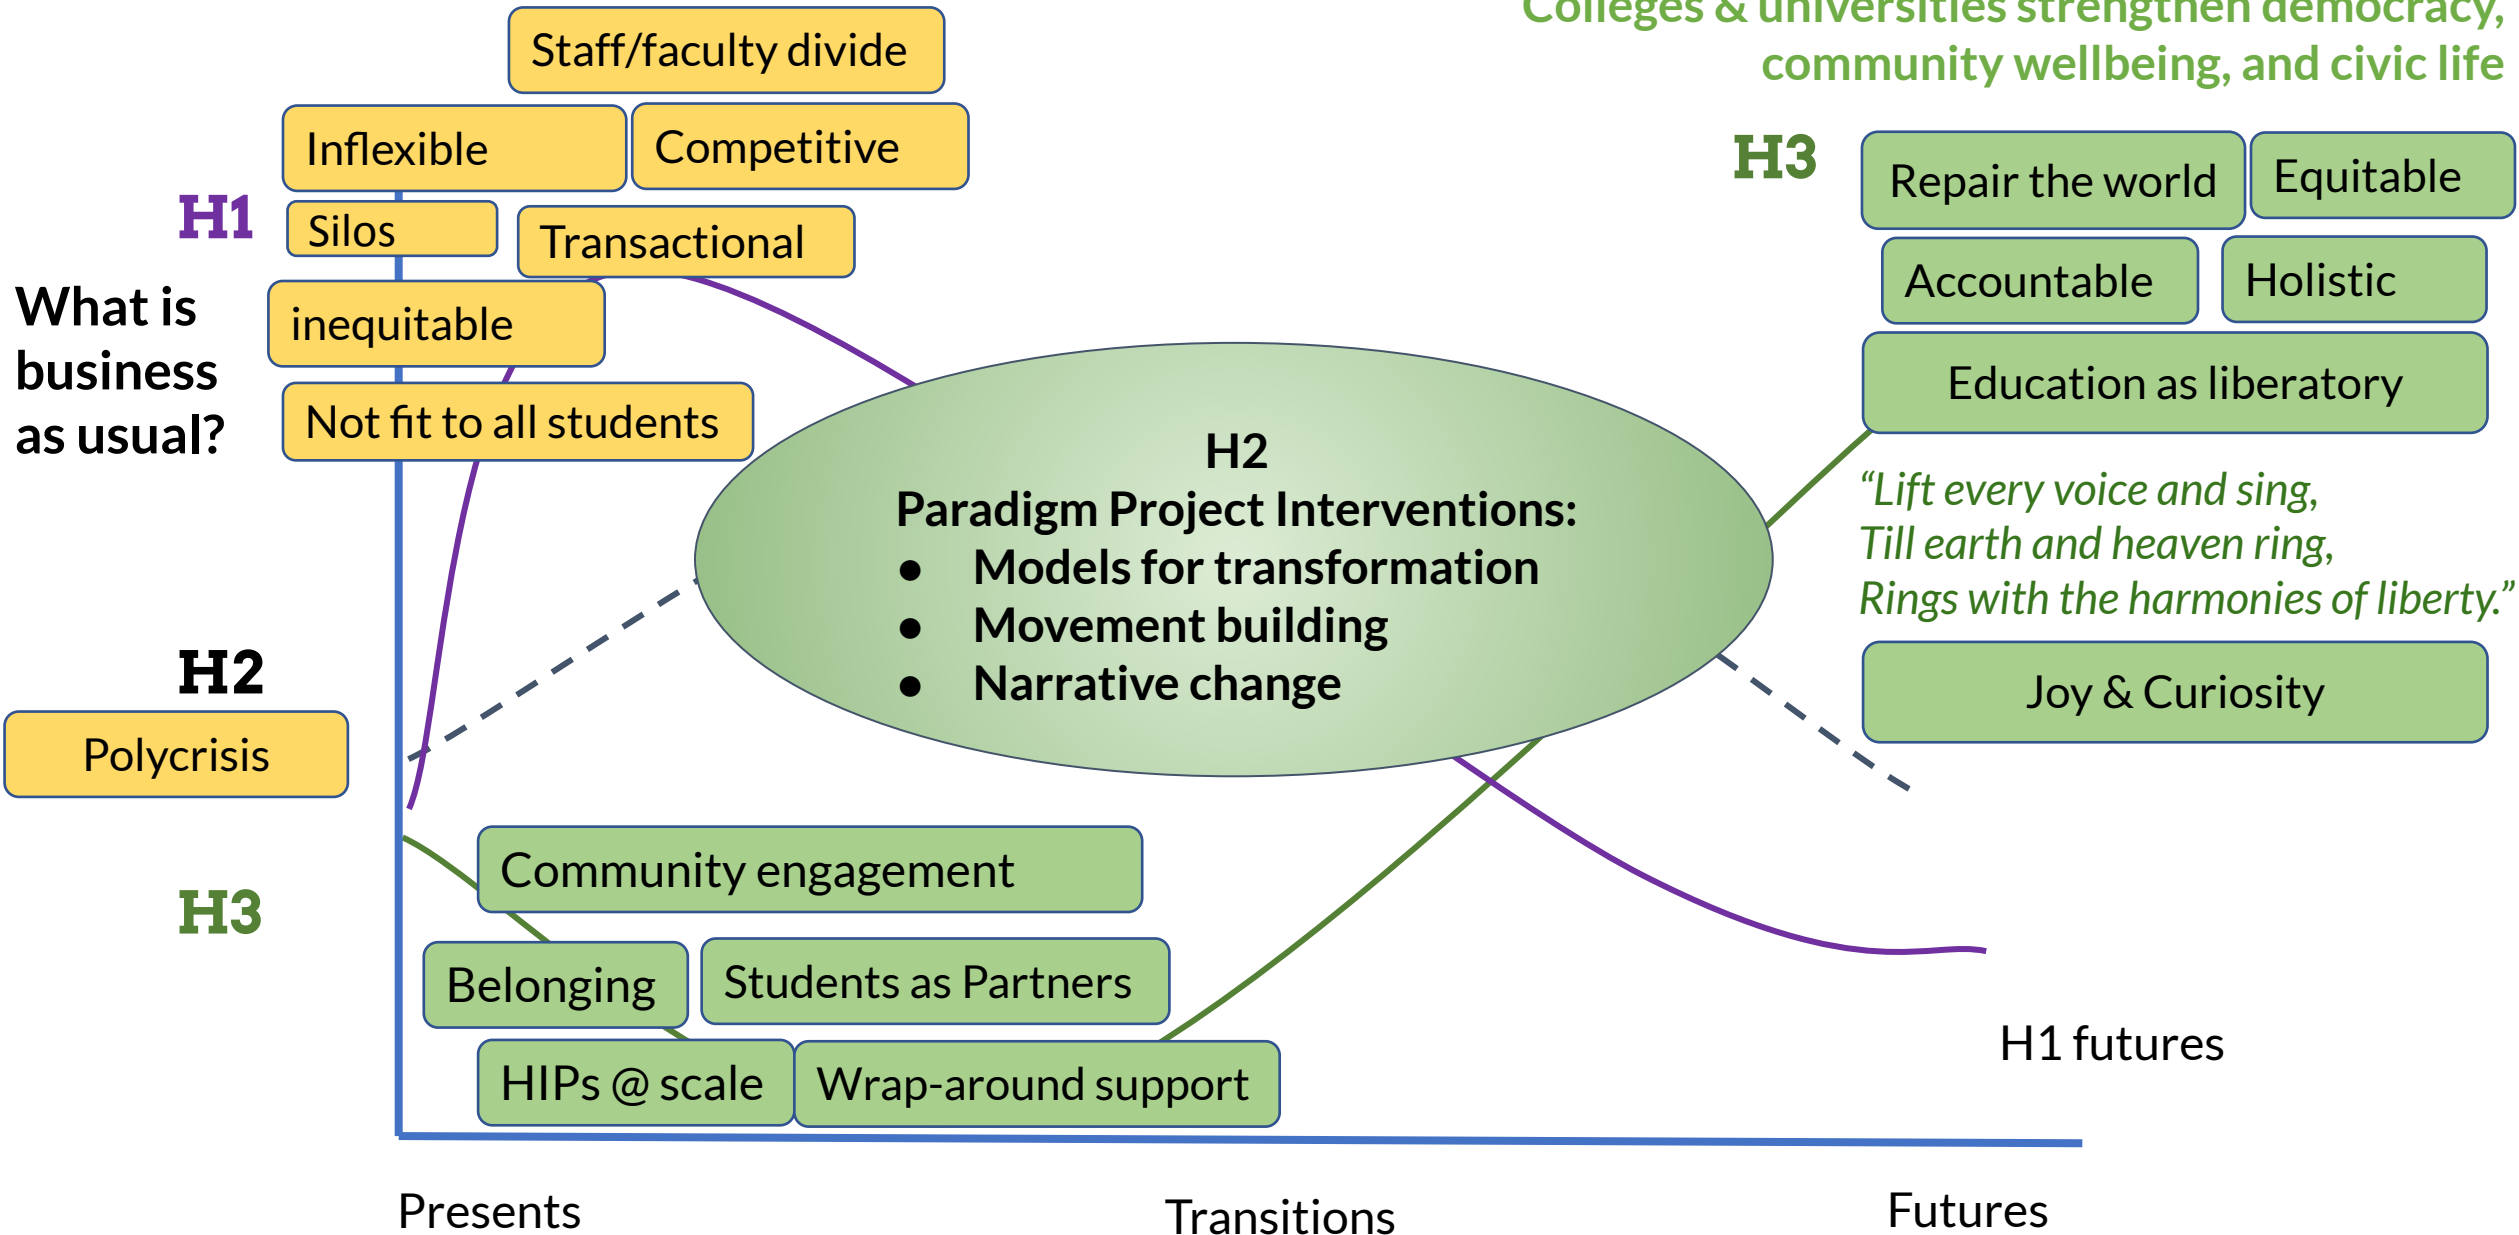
Colleges & universities strengthen democracy, community wellbeing, and civic life

Staff/faculty divide

Inflexible

Competitive

H1

Silos

Transactional

What is business as usual?

inequitable

Not fit to all students

H3

Repair the world

Equitable

Accountable

Holistic

Education as liberatory

H2
Paradigm Project Interventions:
• Models for transformation
• Movement building
• Narrative change

"Lift every voice and sing, Till earth and heaven ring, Rings with the harmonies of liberty."

Joy & Curiosity

H2

Polycrisis

H3

Community engagement

Belonging

Students as Partners

HIPs @ scale

Wrap-around support

H1 futures

Presents

Transitions

Futures